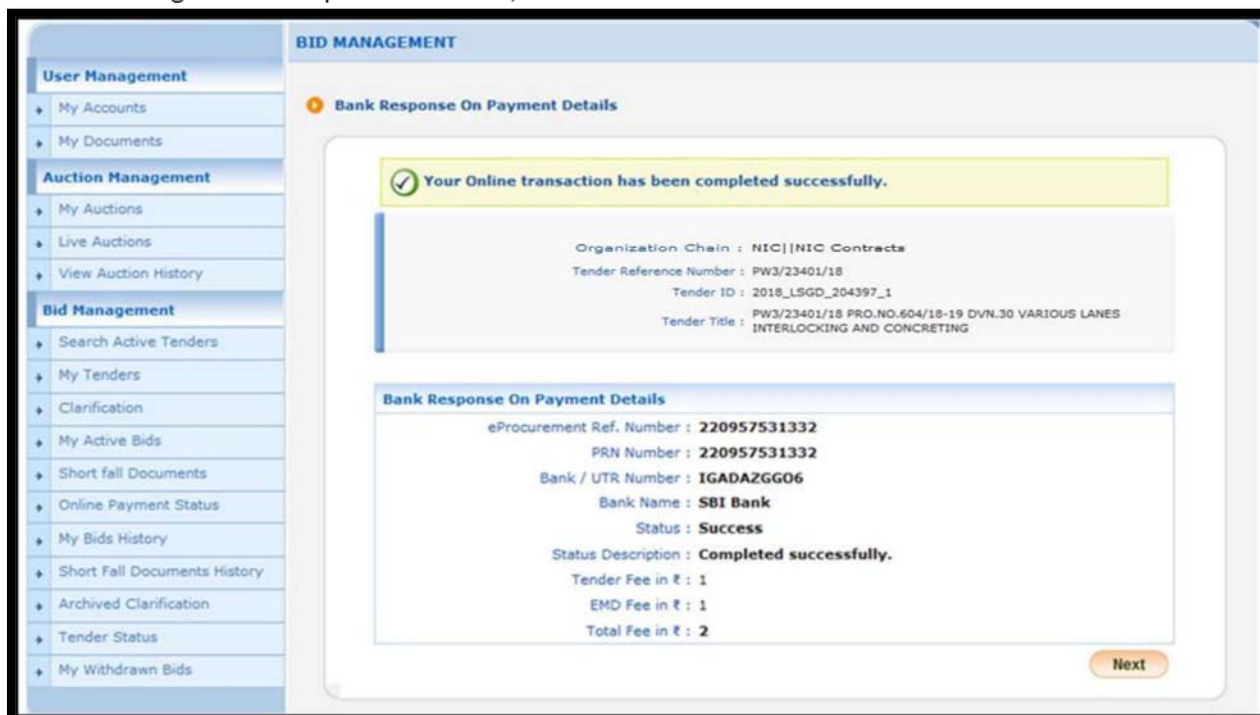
User Management
My Accounts
My Documents
Auction Management
My Auctions
Live Auctions
View Auction History
Bid Management
Search Active Tenders
My Tenders
Clarification
My Active Bids
Short fall Documents
Online Payment Status
My Bids History
Short Fall Documents History
Archived Clarification
Tender Status
My Withdrawn Bids

BID MANAGEMENT

Bank Response On Payment Details

Your Online transaction has been completed successfully.

Organization Chain : NIC||NIC Contracts
Tender Reference Number : PW3/23401/18
Tender ID : 2018_LSGD_204397_1
Tender Title : PW3/23401/18 PRO.NO.604/18-19 DVN.30 VARIOUS LANES INTERLOCKING AND CONCRETING

Bank Response On Payment Details

| | |
|---|---|
| eProcurement Ref. Number : | 220957531332 |
| PRN Number : | 220957531332 |
| Bank / UTR Number : | IGADAZGGO6 |
| Bank Name : | SBI Bank |
| Status : | Success |
| Status Description : | Completed successfully. |
| Tender Fee in ₹ : | 1 |
| EMD Fee in ₹ : | 1 |
| Total Fee in ₹ : | 2 |

Next